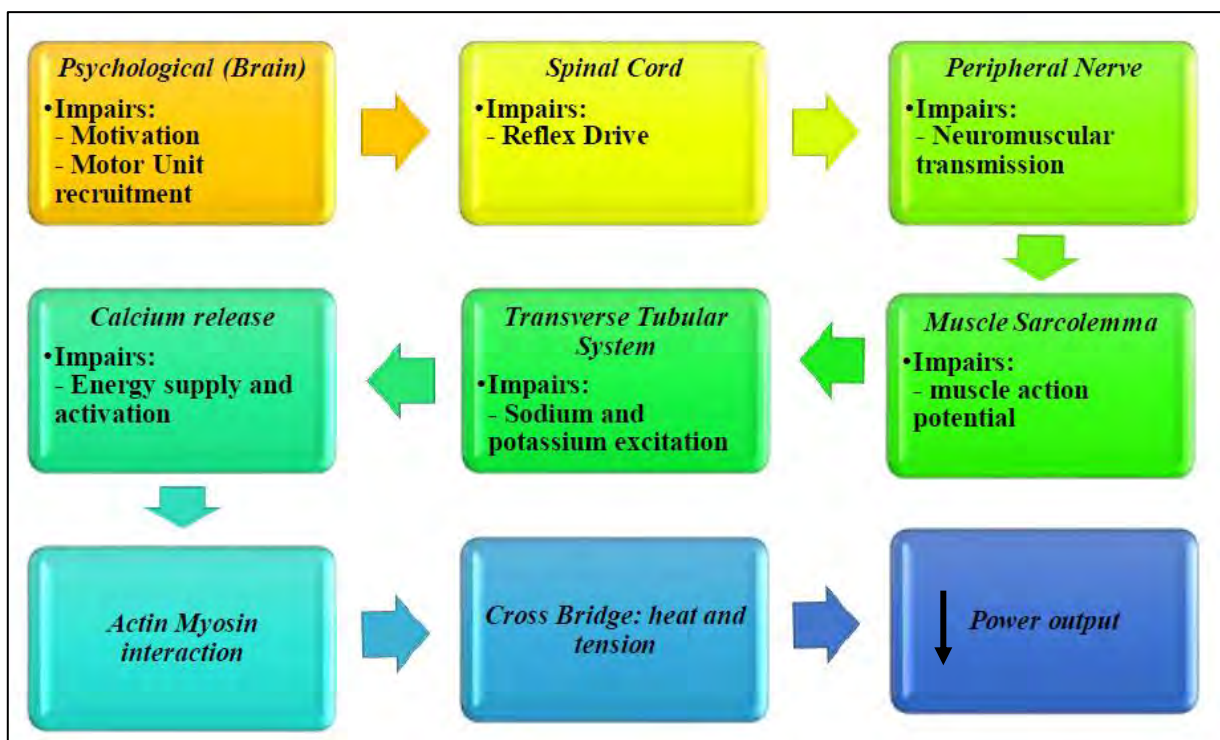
Psychological (Brain)
•Impairs:
- Motivation
- Motor Unit recruitment

Spinal Cord
•Impairs:
- Reflex Drive

Peripheral Nerve
•Impairs:
- Neuromuscular transmission

Muscle Sarcolemma
•Impairs:
- muscle action potential

Transverse Tubular System
•Impairs:
- Sodium and potassium excitation

Calcium release
•Impairs:
- Energy supply and activation

Actin Myosin interaction

Cross Bridge: heat and tension

Power output